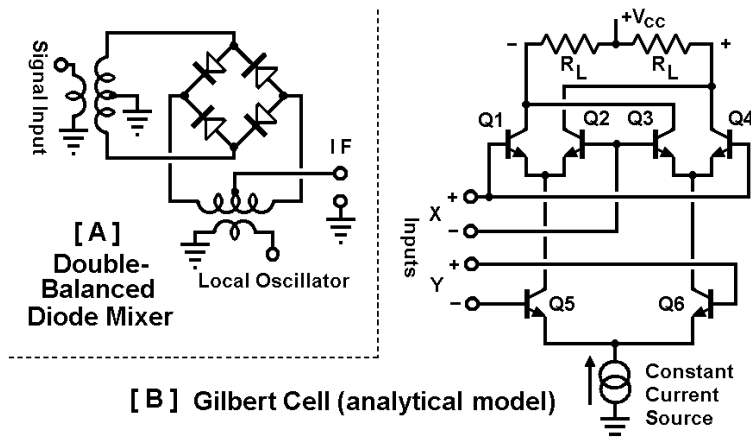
Signal Input

IF

[A]
Double-Balanced Diode Mixer

Local Oscillator

$+V_{CC}$

-

$R_L$

$R_L$

+

Q1

Q2

Q3

Q4

Inputs

X

+

-

Y

+

-

Q5

Q6

Constant Current Source

[B] Gilbert Cell (analytical model)